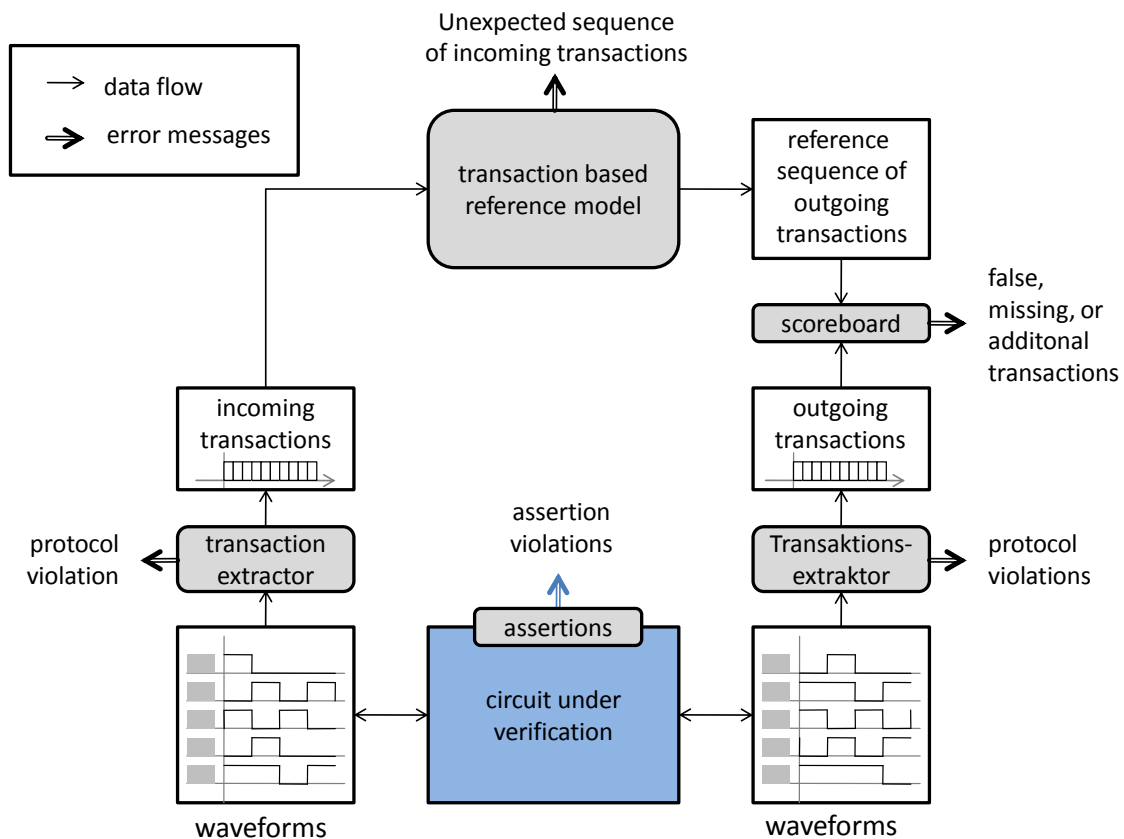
data flow

error messages

Unexpected sequence of incoming transactions

transaction based reference model

reference sequence of outgoing transactions

false, missing, or additonal transactions

scoreboard

incoming transactions

outgoing transactions

protocol violation

transaction extractor

assertion violations

Transaktions-extraktor

protocol violations

assertions

circuit under verification

waveforms

waveforms